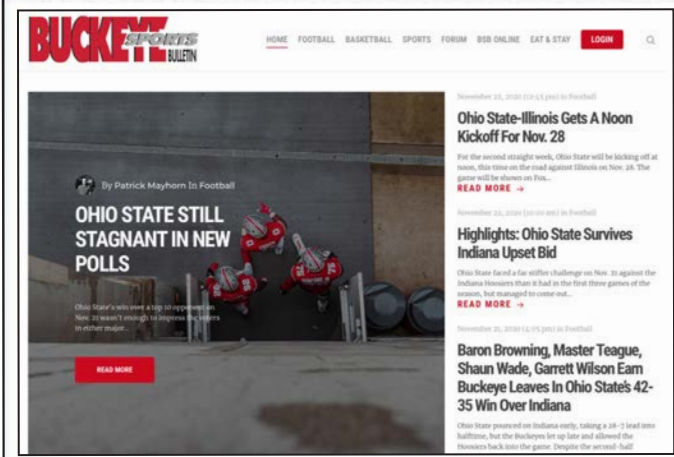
BUCKEYE SPORTS BULLETIN

HOME FOOTBALL BASKETBALL SPORTS FORUM BSB ONLINE EAT & STAY LOGIN

By Patrick Mayhorn In Football

OHIO STATE STILL STAGNANT IN NEW POLLS

Ohio State's win over a top 10 opponent on Nov. 21 wasn't enough to impress the voters in either major...

READ MORE

November 23, 2020 (12:53 pm) In Football

Ohio State-Illinois Gets A Noon Kickoff For Nov. 28

For the second straight week, Ohio State will be kicking off at noon, this time on the road against Illinois on Nov. 28. The game will be shown on Fox...

READ MORE →

November 22, 2020 (10:00 am) In Football

Highlights: Ohio State Survives Indiana Upset Bid

Ohio State faced a far stiffer challenge on Nov. 21 against the Indiana Hoosiers than it had in the first three games of the season, but managed to come out...

READ MORE →

November 21, 2020 (4:05 pm) In Football

Baron Browning, Master Teague, Shaun Wade, Garrett Wilson Earn Buckeye Leaves In Ohio State's 42-35 Win Over Indiana

Ohio State pounced on Indiana early, taking a 28-7 lead into halftime, but the Buckeyes let up late and allowed the Hoosiers back into the game. Despite the second-half